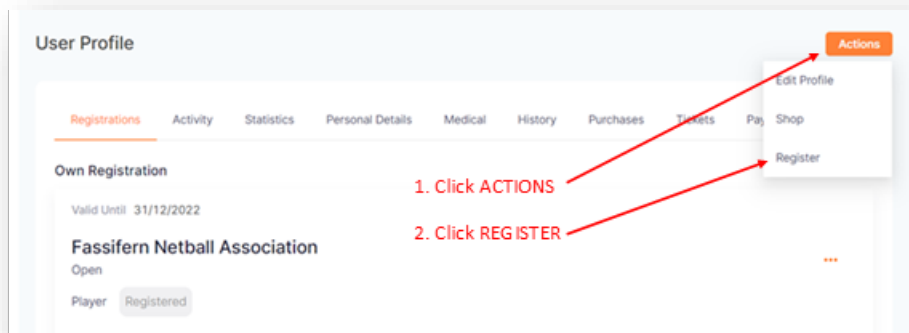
User Profile

Actions

Edit Profile

Shop

Register

Registrations Activity Statistics Personal Details Medical History Purchases Tickets Pay

Own Registration

1. Click ACTIONS

Valid Until 31/12/2022

2. Click REGISTER

Fassifern Netball Association

Open

Player Registered